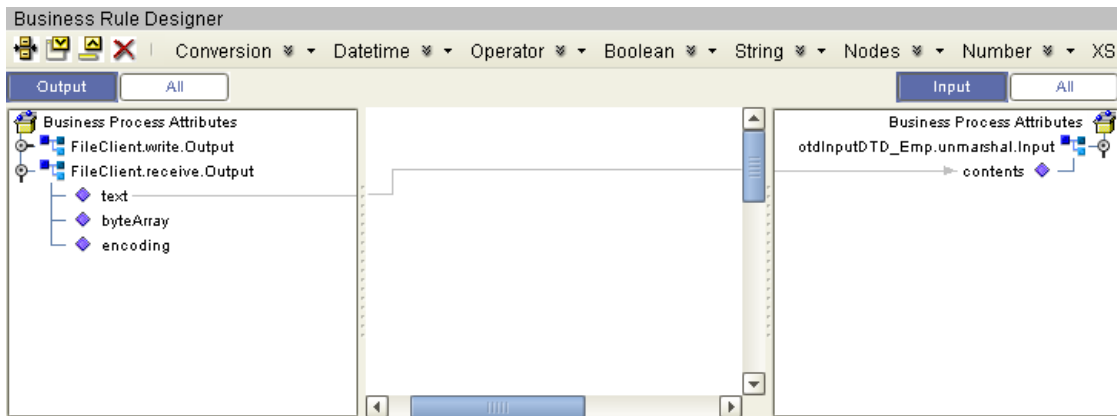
Business Rule Designer

Conversion ▾ Datetime ▾ Operator ▾ Boolean ▾ String ▾ Nodes ▾ Number ▾ XS

Output All

Business Process Attributes
FileClient.write.Output
FileClient.receive.Output
text
byteArray
encoding

Input All

Business Process Attributes
otdInputDTD_Emp.unmarshal.Input
contents